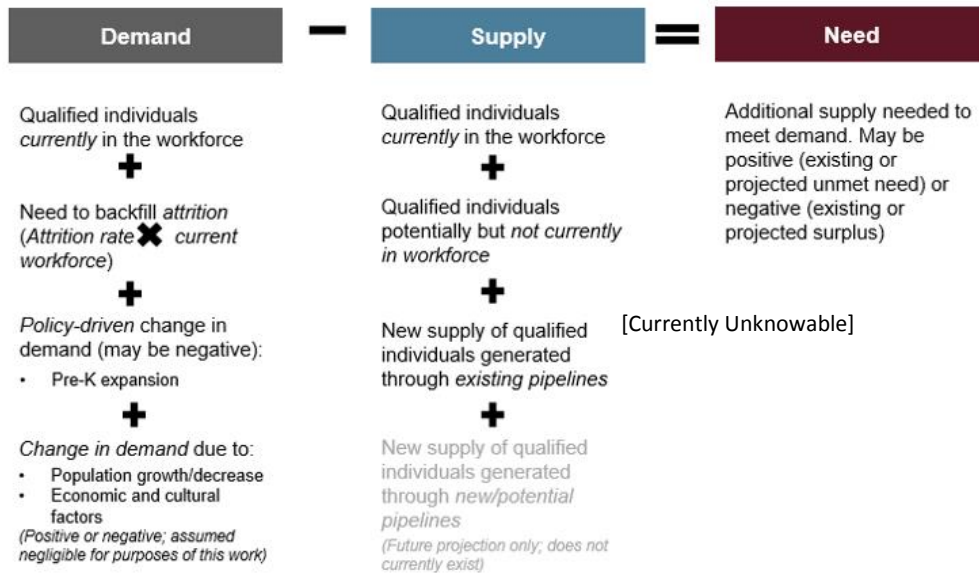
Demand − Supply = Need

Qualified individuals *currently* in the workforce
+
Need to backfill *attrition* (*Attrition rate* × *current workforce*)
+
*Policy-driven* change in demand (may be negative):
• Pre-K expansion
+
*Change in demand* due to:
• Population growth/decrease
• Economic and cultural factors
*(Positive or negative; assumed negligible for purposes of this work)*

Qualified individuals *currently* in the workforce
+
Qualified individuals potentially but *not currently in workforce*
+
New supply of qualified individuals generated through *existing pipelines*
+
New supply of qualified individuals generated through *new/potential pipelines*
*(Future projection only; does not currently exist)*

Additional supply needed to meet demand. May be positive (existing or projected unmet need) or negative (existing or projected surplus)

[Currently Unknowable]